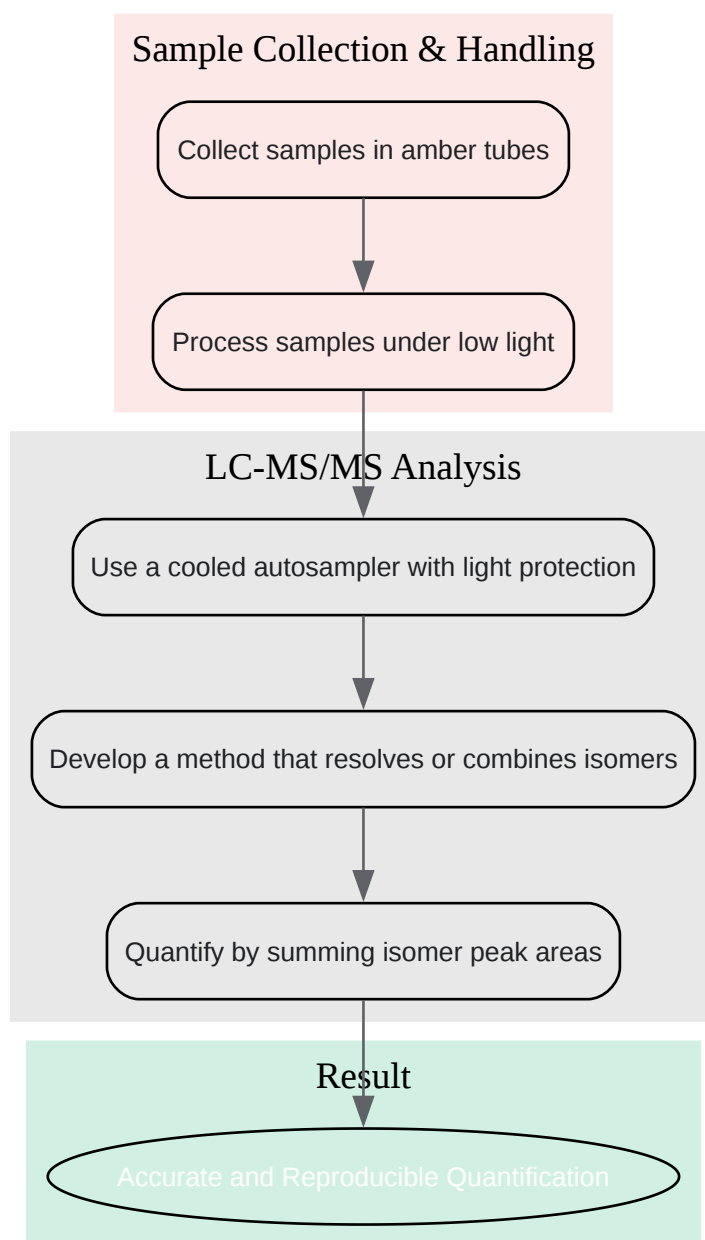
Sample Collection & Handling

Collect samples in amber tubes

Process samples under low light

LC-MS/MS Analysis

Use a cooled autosampler with light protection

Develop a method that resolves or combines isomers

Quantify by summing isomer peak areas

Result

Accurate and Reproducible Quantification